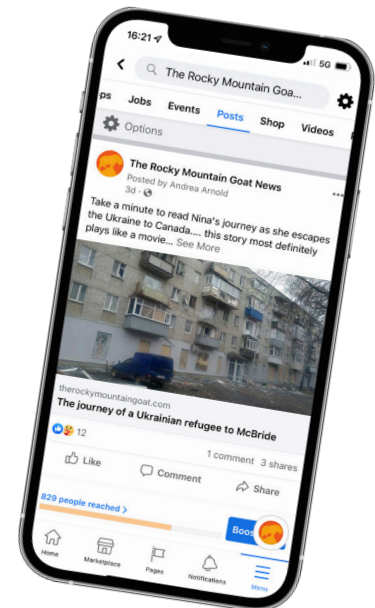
16:21
5G

The Rocky Mountain Goat

ps Jobs Events Posts Shop Videos

Options

The Rocky Mountain Goat News
Posted by Andrea Arnold
3d ·

Take a minute to read Nina's journey as she escapes the Ukraine to Canada.... this story most definitely plays like a movie... See More

therockymountaingoat.com
The journey of a Ukrainian refugee to McBride

12
1 comment 3 shares

Like Comment Share

829 people reached >
Boos

Home Marketplace Pages Notifications Menu